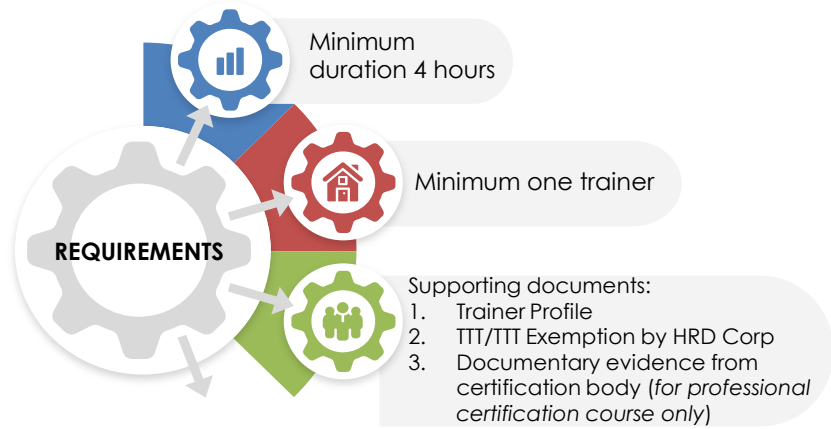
Minimum duration 4 hours

Minimum one trainer

REQUIREMENTS

Supporting documents:
1. Trainer Profile
2. TTT/TTT Exemption by HRD Corp
3. Documentary evidence from certification body (*for professional certification course only*)